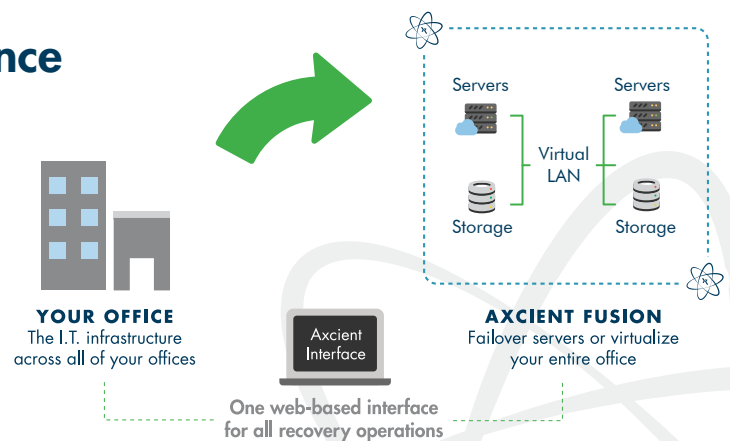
nce

Servers

Storage

Virtual LAN

Servers

Storage

YOUR OFFICE
The I.T. infrastructure across all of your offices

Axcient Interface

AXCIENT FUSION
Failover servers or virtualize your entire office

One web-based interface for all recovery operations